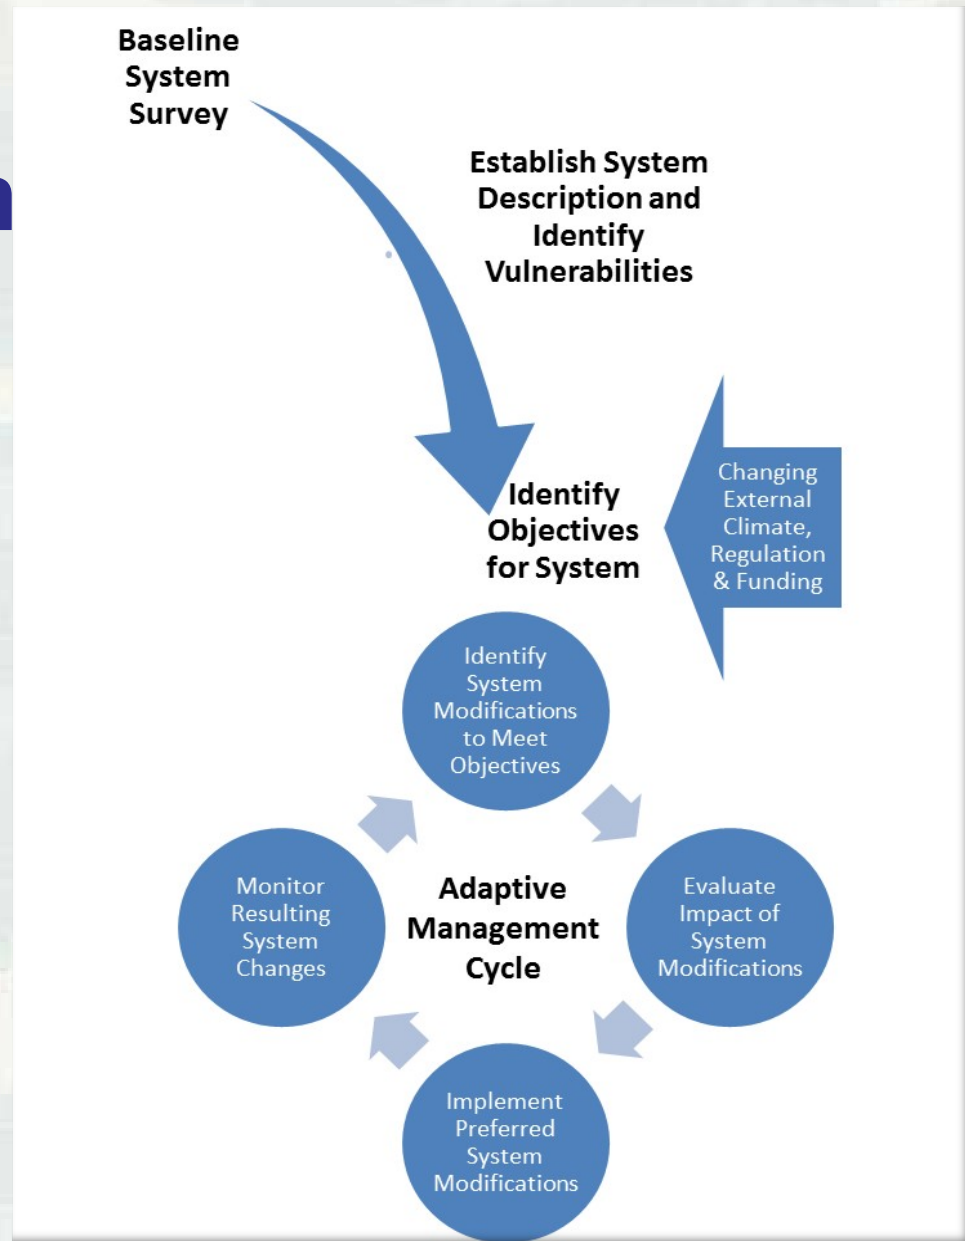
Baseline System Survey

Establish System Description and Identify Vulnerabilities

Identify Objectives for System

Changing External Climate, Regulation & Funding

Identify System Modifications to Meet Objectives

Evaluate Impact of System Modifications

Implement Preferred System Modifications

Monitor Resulting System Changes

Adaptive Management Cycle